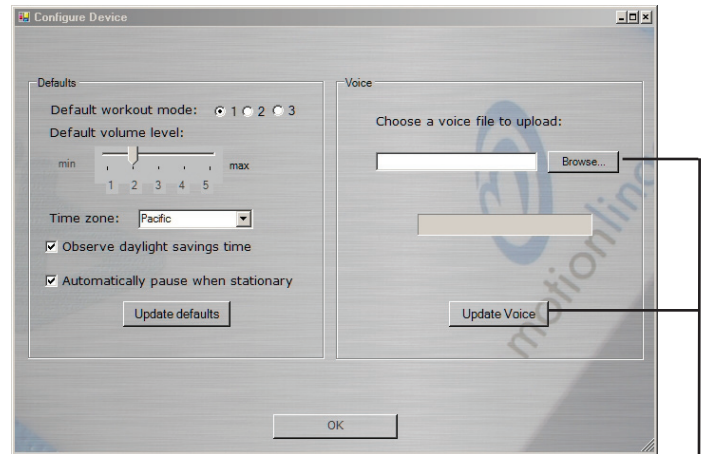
Configure Device

Defaults

Default workout mode: 1 2 3

Default volume level:

min max

1 2 3 4 5

Time zone: Pacific

Observe daylight savings time

Automatically pause when stationary

Update defaults

Voice

Choose a voice file to upload:

Browse...

Update Voice

motionline

OK